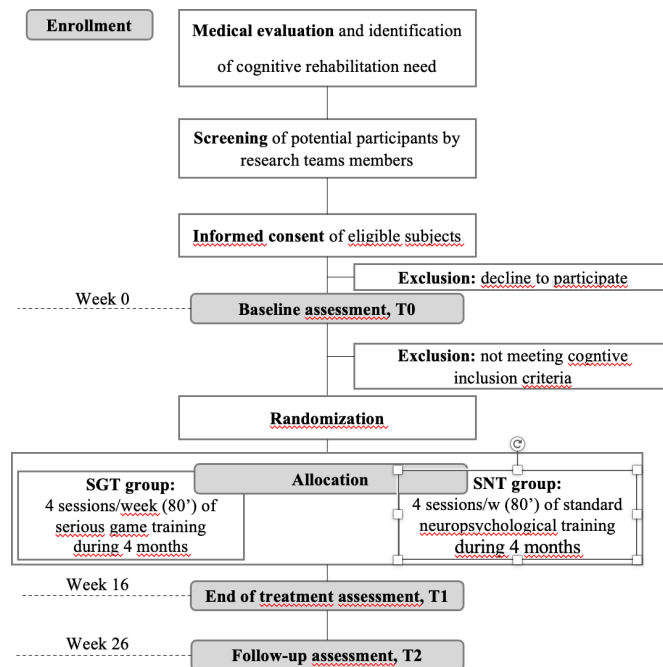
Enrollment

**Medical evaluation** and identification of cognitive rehabilitation need

**Screening** of potential participants by research teams members

**Informed consent** of eligible subjects

**Exclusion:** decline to participate

Week 0

**Baseline assessment, T0**

**Exclusion:** not meeting cogntive inclusion criteria

**Randomization**

**Allocation**

**SGT group:** 4 sessions/week (80') of serious game training during 4 months

**SNT group:** 4 sessions/w (80') of standard neuropsychological training during 4 months

Week 16

**End of treatment assessment, T1**

Week 26

**Follow-up assessment, T2**